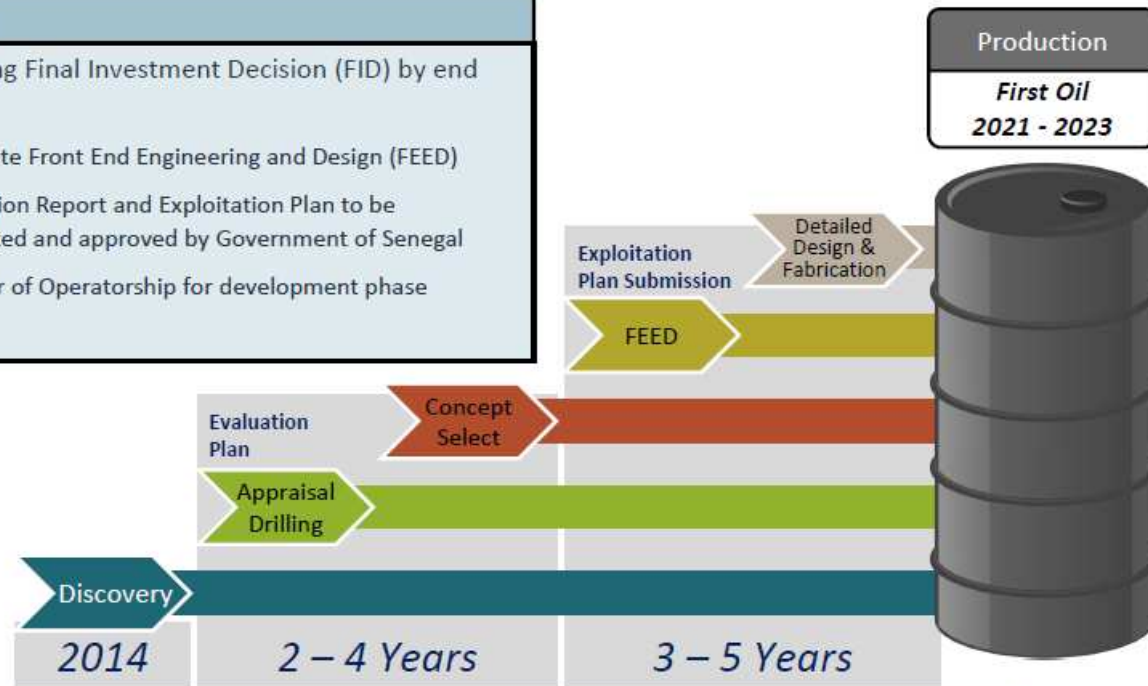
g Final Investment Decision (FID) by end

te Front End Engineering and Design (FEED)

ion Report and Exploitation Plan to be ed and approved by Government of Senegal

r of Operatorship for development phase

Production

First Oil

2021 - 2023

Detailed Design & Fabrication

Exploitation Plan Submission

FEED

Evaluation Plan

Concept Select

Appraisal Drilling

Discovery

2014

2 – 4 Years

3 – 5 Years